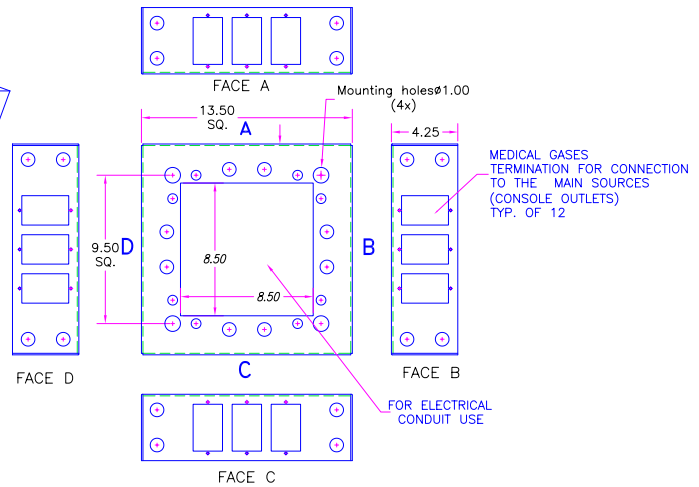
FACE A

Mounting holesø1.00 (4x)

13.50 SQ.

A

4.25

MEDICAL GASES TERMINATION FOR CONNECTION TO THE MAIN SOURCES (CONSOLE OUTLETS) TYP. OF 12

9.50 SQ.

D

8.50

8.50

B

FACE D

C

FACE B

FOR ELECTRICAL CONDUIT USE

FACE C